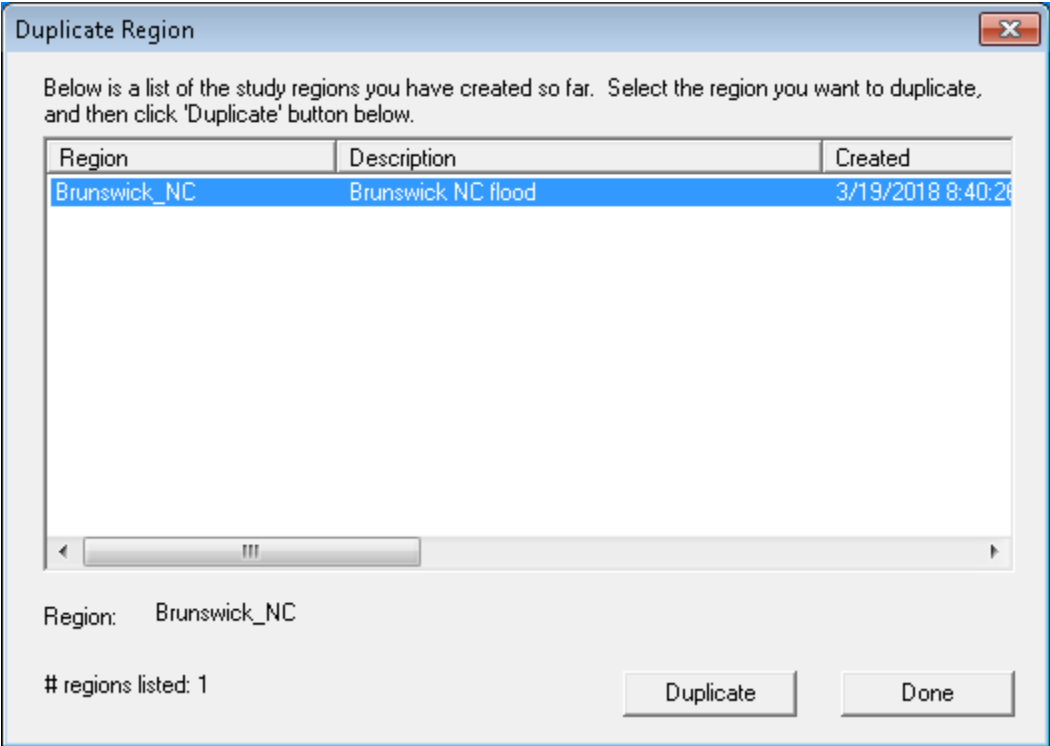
Duplicate Region

Below is a list of the study regions you have created so far. Select the region you want to duplicate, and then click 'Duplicate' button below.

| Region | Description | Created |
|---|---|---|
| Brunswick_NC | Brunswick NC flood | 3/19/2018 8:40:2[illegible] |

Region: Brunswick_NC

# regions listed: 1

Duplicate

Done